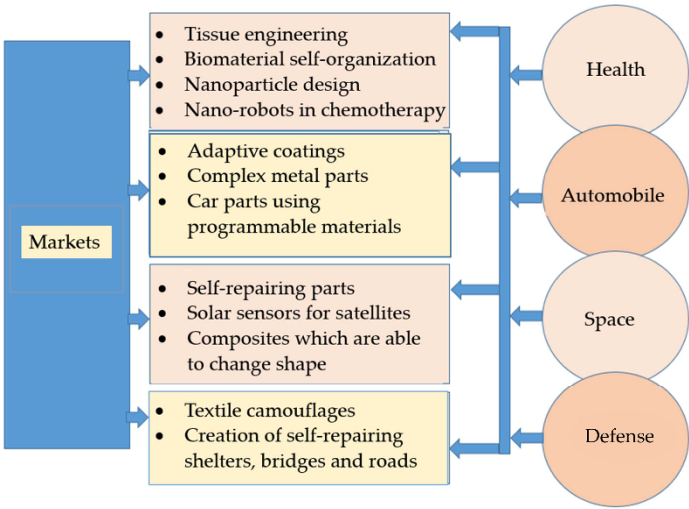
Markets

- Tissue engineering
- Biomaterial self-organization
- Nanoparticle design
- Nano-robots in chemotherapy

- Adaptive coatings
- Complex metal parts
- Car parts using programmable materials

- Self-repairing parts
- Solar sensors for satellites
- Composites which are able to change shape

- Textile camouflages
- Creation of self-repairing shelters, bridges and roads

Health

Automobile

Space

Defense